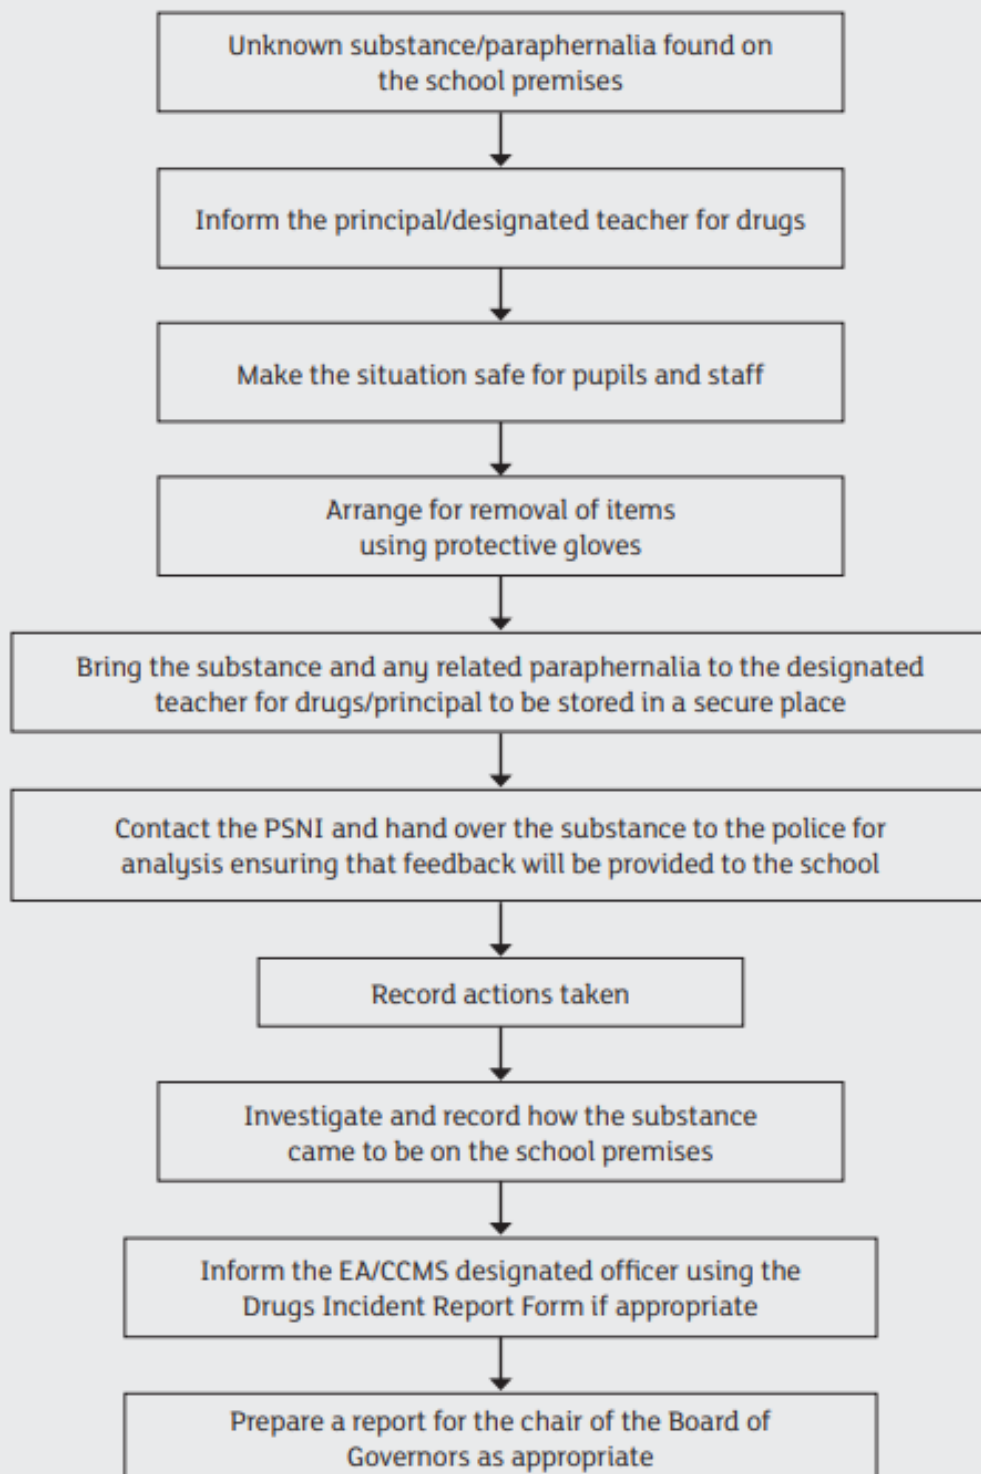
Unknown substance/paraphernalia found on the school premises

Inform the principal/designated teacher for drugs

Make the situation safe for pupils and staff

Arrange for removal of items using protective gloves

Bring the substance and any related paraphernalia to the designated teacher for drugs/principal to be stored in a secure place

Contact the PSNI and hand over the substance to the police for analysis ensuring that feedback will be provided to the school

Record actions taken

Investigate and record how the substance came to be on the school premises

Inform the EA/CCMS designated officer using the Drugs Incident Report Form if appropriate

Prepare a report for the chair of the Board of Governors as appropriate